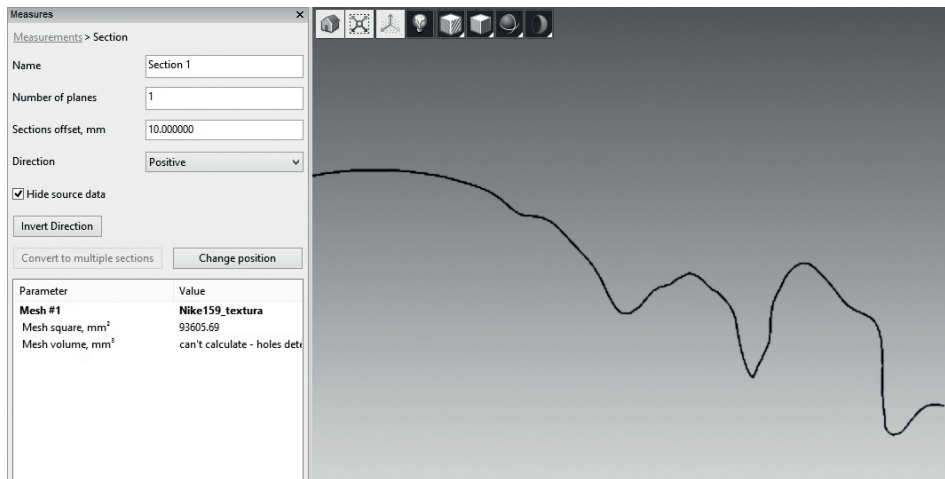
Measures ×

Measurements > Section

| | |
|---|---|
| Name | Section 1 |
| Number of planes | 1 |
| Sections offset, mm | 10.000000 |
| Direction | Positive |

Hide source data

Invert Direction

Convert to multiple sections

Change position

| Parameter | Value |
|---|---|
| Mesh #1 | Nike159_textura |
| Mesh square, $mm^2$ | 93605.69 |
| Mesh volume, $mm^3$ | can't calculate - holes det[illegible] |